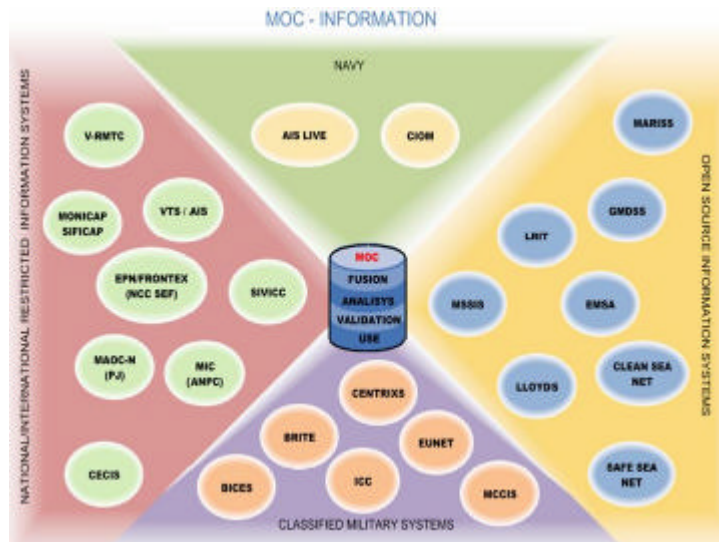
MOC - INFORMATION

NAVY

AIS LIVE

CIOM

NATIONAL/INTERNATIONAL RESTRICTED INFORMATION SYSTEMS

V-RMTC

MONICAP SIFICAP

VTS / AIS

EPN/FRONTEX (NCC SEF)

SIVICC

MAOC-N (PJ)

MIC (ANPC)

CECIS

MOC

FUSION

ANALISYS

VALIDATION

USE

OPEN SOURCE INFORMATION SYSTEMS

MARISS

GMDSS

LRIT

MSSIS

EMSA

LLOYDS

CLEAN SEA NET

SAFE SEA NET

CENTRIXS

BRITE

EUNET

ICC

BICES

MCCIS

CLASSIFIED MILITARY SYSTEMS